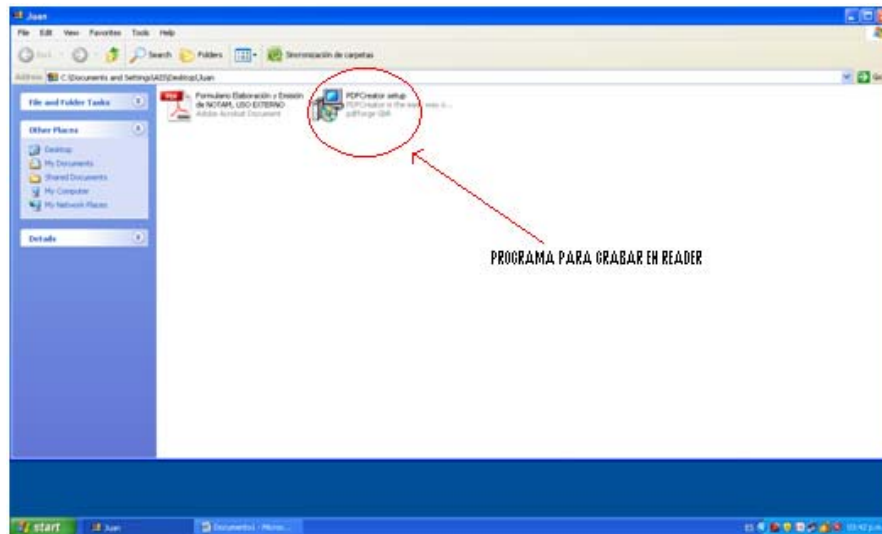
Juan

File Edit View Favorites Tools Help

Back Search Folders Sincronización de carpetas

Address C:\Documents and Settings\AIIS\Desktop\Juan

File and Folder Tasks

Other Places

Desktop
My Documents
Shared Documents
My Computer
My Network Places

Details

Formulario Elaboración y Emisión de NOTAPI, USO EXTERNO
Adobe Acrobat Document

PDFCreator setup
PDFCreator is the easy way to ...
pdfforge GbR

PROGRAMA PARA GRABAR EN READER

start Juan Document1 - Micro...